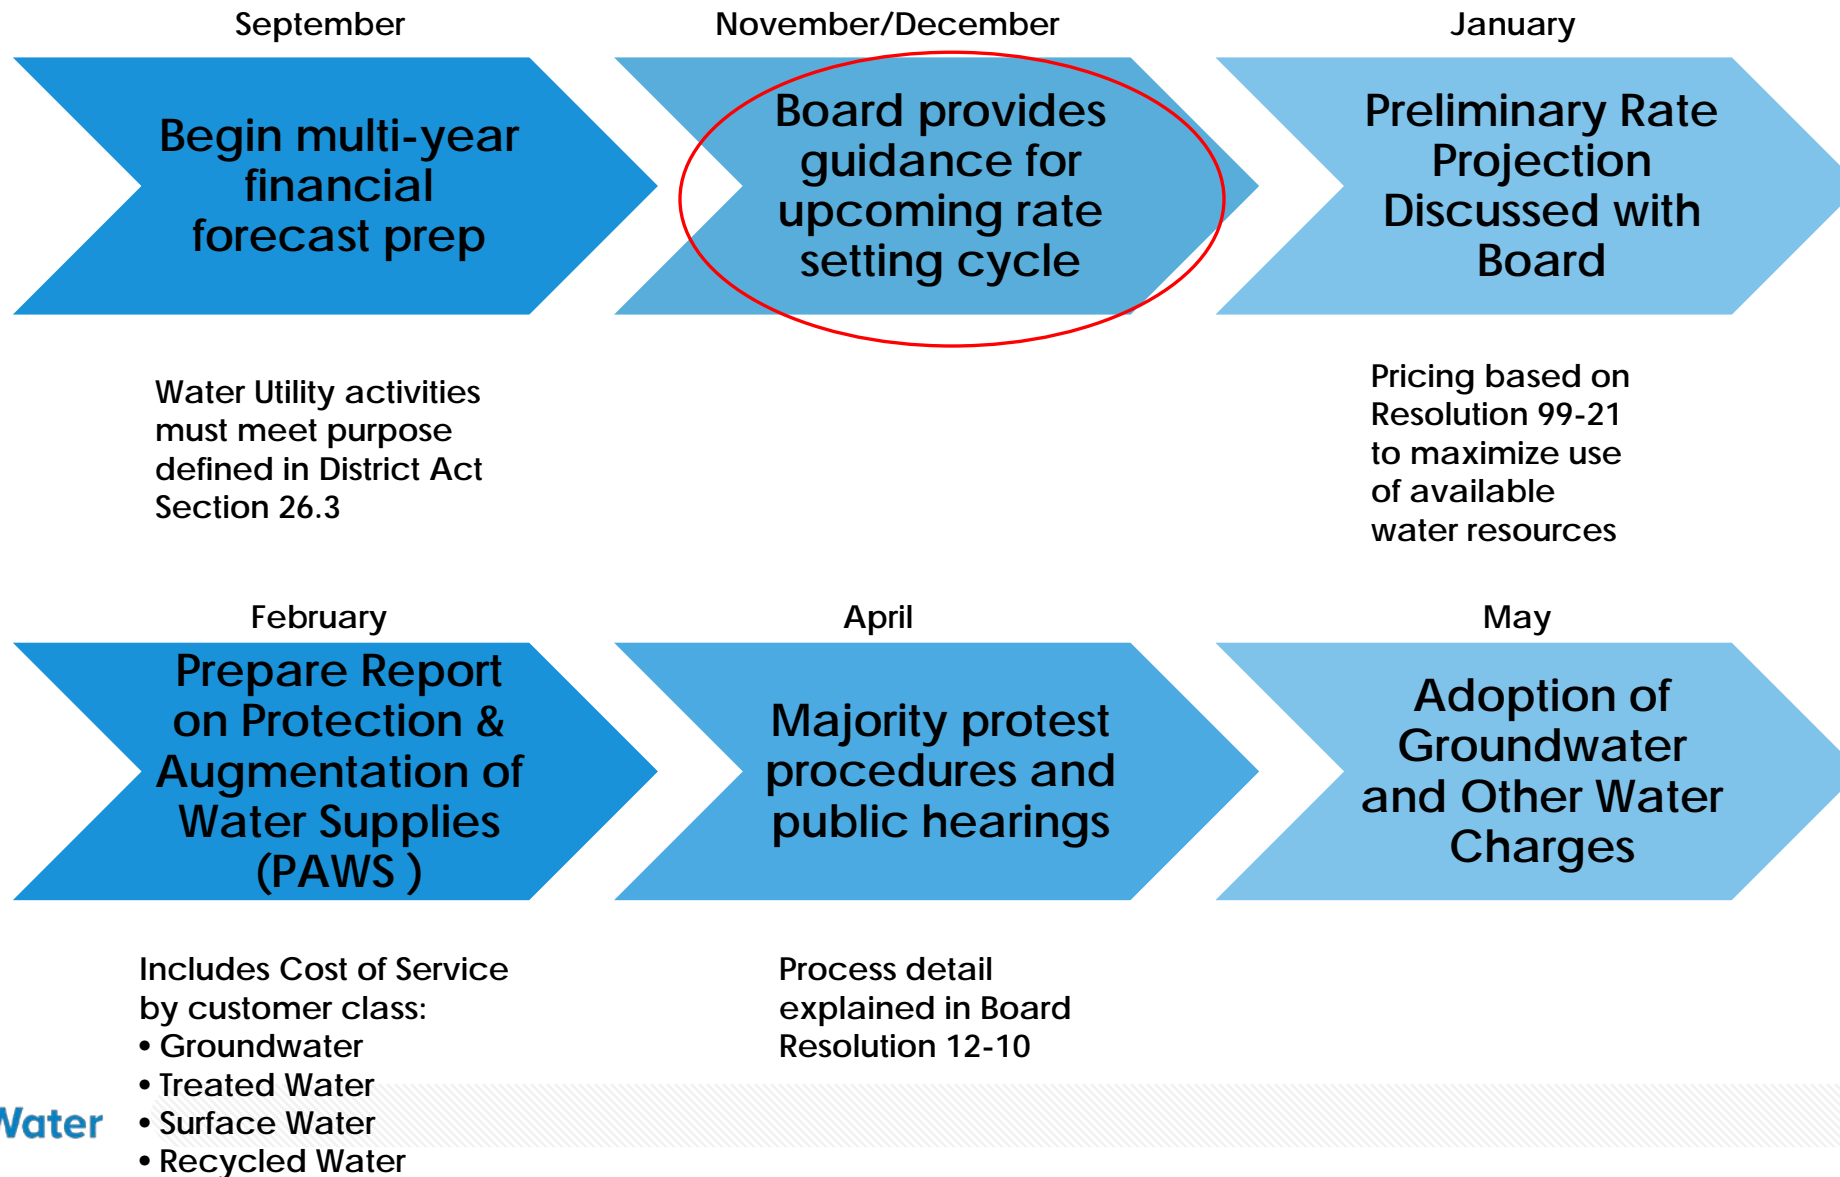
September

Begin multi-year financial forecast prep

Water Utility activities must meet purpose defined in District Act Section 26.3

November/December

Board provides guidance for upcoming rate setting cycle

January

Preliminary Rate Projection Discussed with Board

Pricing based on Resolution 99-21 to maximize use of available water resources

February

Prepare Report on Protection & Augmentation of Water Supplies (PAWS )

Includes Cost of Service by customer class:
• Groundwater
• Treated Water
• Surface Water
• Recycled Water

April

Majority protest procedures and public hearings

Process detail explained in Board Resolution 12-10

May

Adoption of Groundwater and Other Water Charges

Water